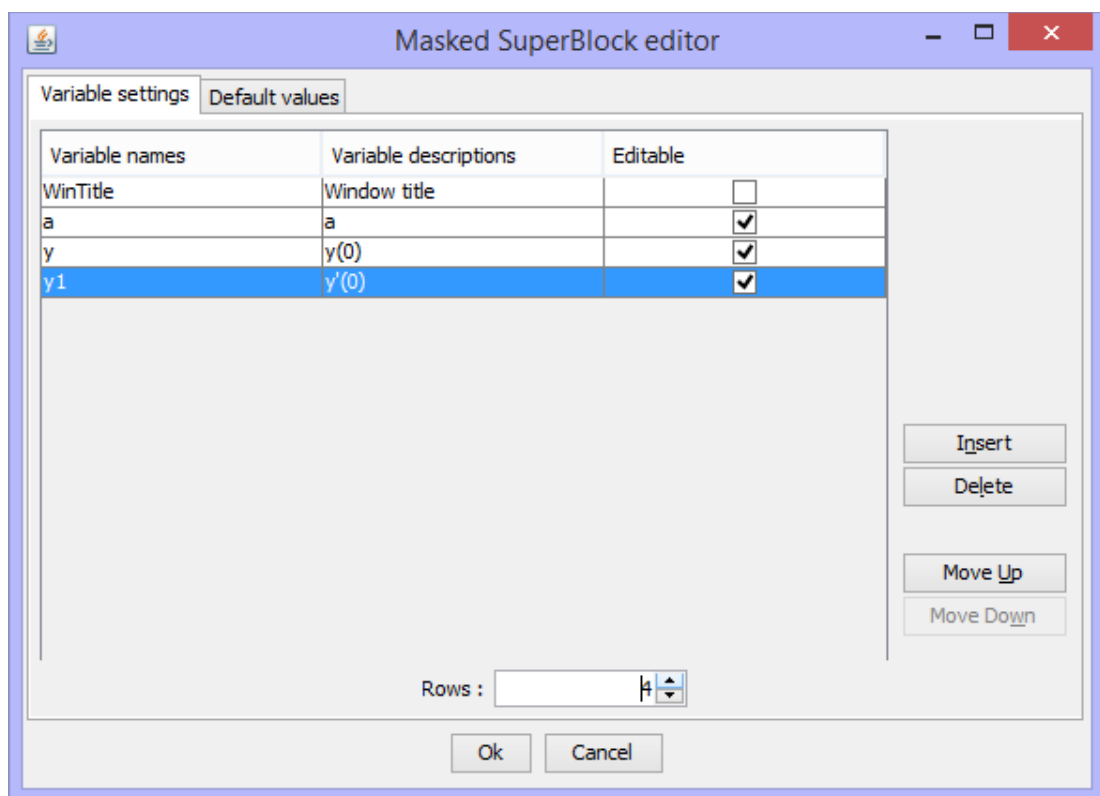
Masked SuperBlock editor

Variable settings | Default values

| Variable names | Variable descriptions | Editable |
|---|---|---|
| WinTitle | Window title | ☐ |
| a | a | ☑ |
| y | y(0) | ☑ |
| y1 | y'(0) | ☑ |

Insert
Delete
Move Up
Move Down

Rows : 4

Ok Cancel